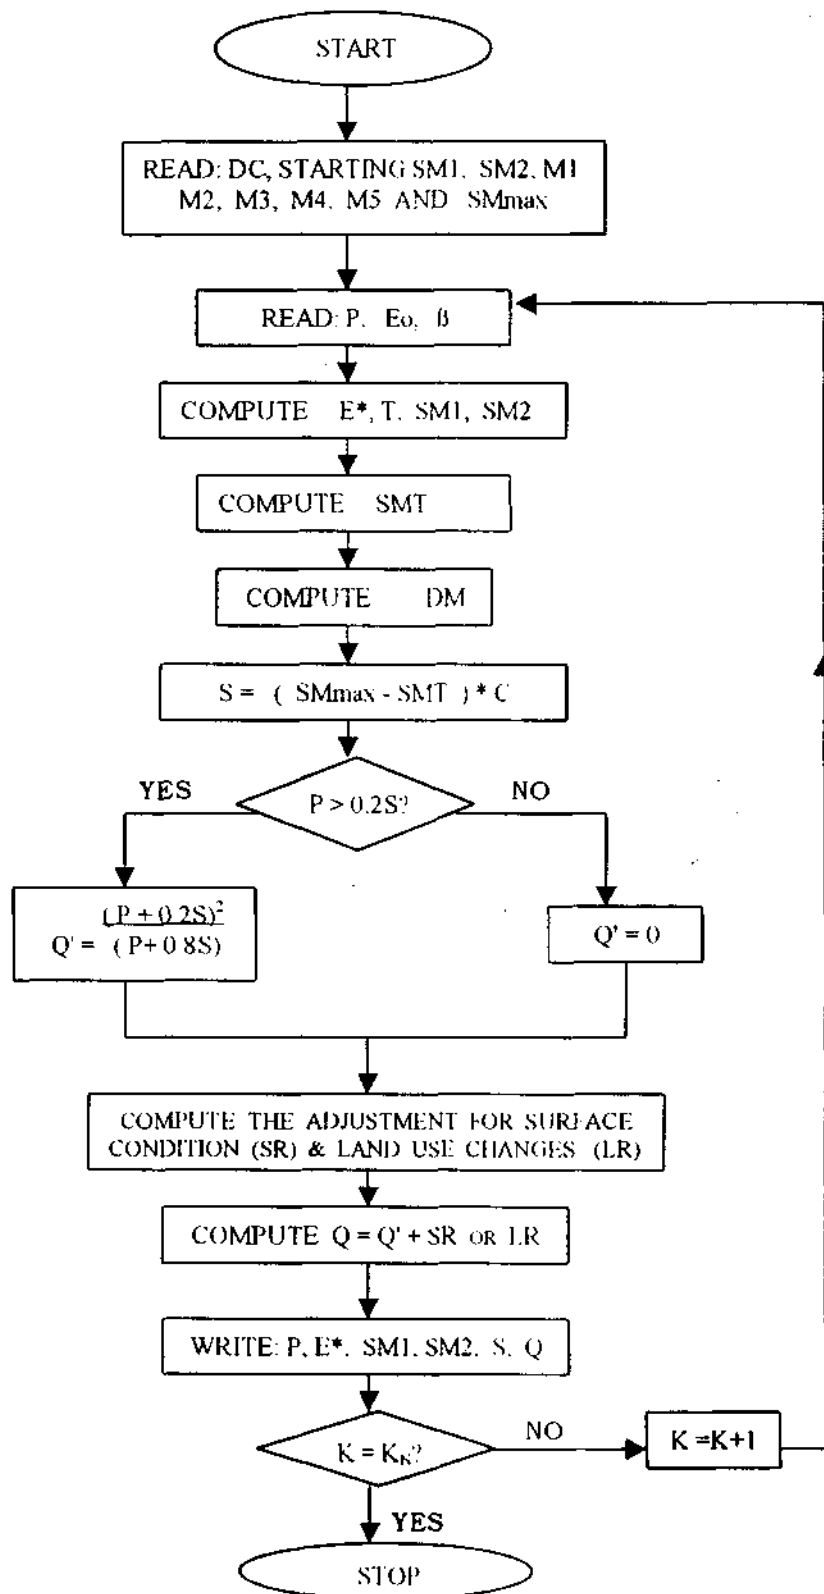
START

READ: DC, STARTING SM1, SM2, M1 M2, M3, M4, M5 AND SMmax

READ: P, Eo, β

COMPUTE E*, T, SM1, SM2

COMPUTE SMT

COMPUTE DM

S = ( SMmax - SMT ) * C

YES

P > 0.2S?

NO

$Q' = \frac{(P + 0.2S)^2}{(P + 0.8S)}$

Q' = 0

COMPUTE THE ADJUSTMENT FOR SURFACE CONDITION (SR) & LAND USE CHANGES (LR)

COMPUTE Q = Q' + SR OR LR

WRITE: P, E*, SM1, SM2, S, Q

$K = K_N$?

NO

K = K+1

YES

STOP